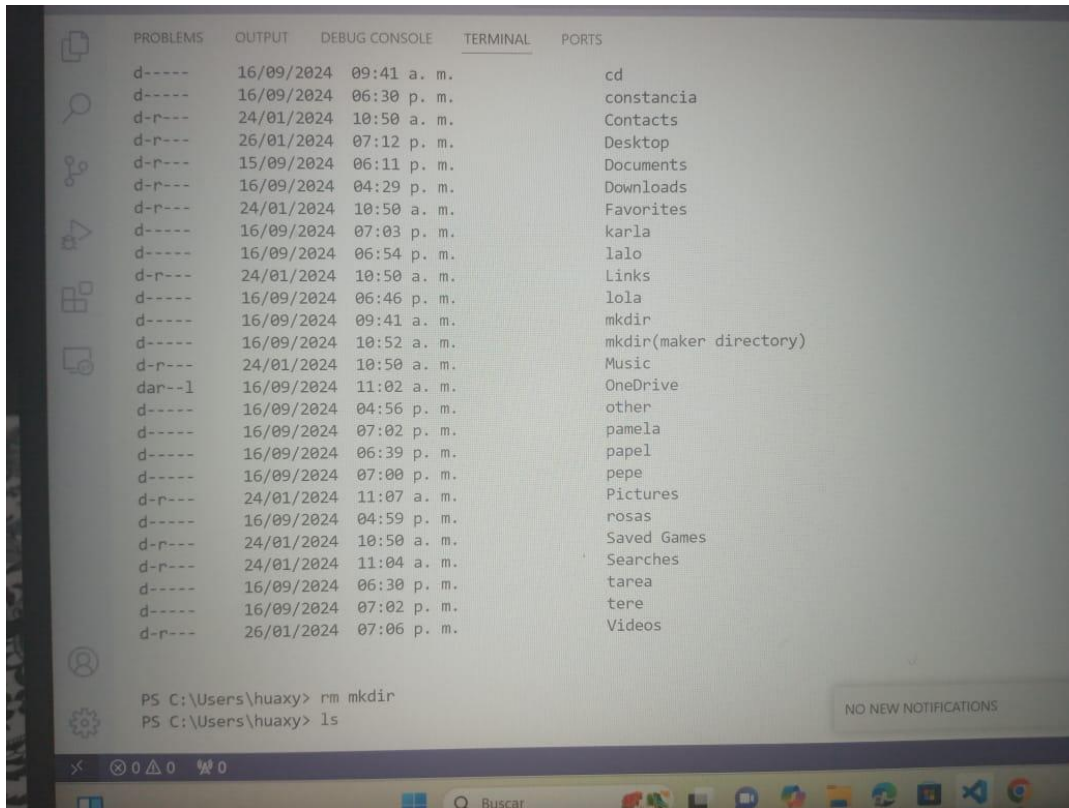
PROBLEMS OUTPUT DEBUG CONSOLE TERMINAL PORTS

d----- 16/09/2024 09:41 a. m. cd
d----- 16/09/2024 06:30 p. m. constancia
d-r--- 24/01/2024 10:50 a. m. Contacts
d-r--- 26/01/2024 07:12 p. m. Desktop
d-r--- 15/09/2024 06:11 p. m. Documents
d-r--- 16/09/2024 04:29 p. m. Downloads
d-r--- 24/01/2024 10:50 a. m. Favorites
d----- 16/09/2024 07:03 p. m. karla
d----- 16/09/2024 06:54 p. m. lalo
d-r--- 24/01/2024 10:50 a. m. Links
d----- 16/09/2024 06:46 p. m. lola
d----- 16/09/2024 09:41 a. m. mkdir
d----- 16/09/2024 10:52 a. m. mkdir(maker directory)
d-r--- 24/01/2024 10:50 a. m. Music
dar--l 16/09/2024 11:02 a. m. OneDrive
d----- 16/09/2024 04:56 p. m. other
d----- 16/09/2024 07:02 p. m. pamela
d----- 16/09/2024 06:39 p. m. papel
d----- 16/09/2024 07:00 p. m. pepe
d-r--- 24/01/2024 11:07 a. m. Pictures
d----- 16/09/2024 04:59 p. m. rosas
d-r--- 24/01/2024 10:50 a. m. Saved Games
d-r--- 24/01/2024 11:04 a. m. Searches
d----- 16/09/2024 06:30 p. m. tarea
d----- 16/09/2024 07:02 p. m. tere
d-r--- 26/01/2024 07:06 p. m. Videos

PS C:\Users\huaxy> rm mkdir
PS C:\Users\huaxy> ls

NO NEW NOTIFICATIONS

⊗0 ⚠0 ⁂0

Buscar